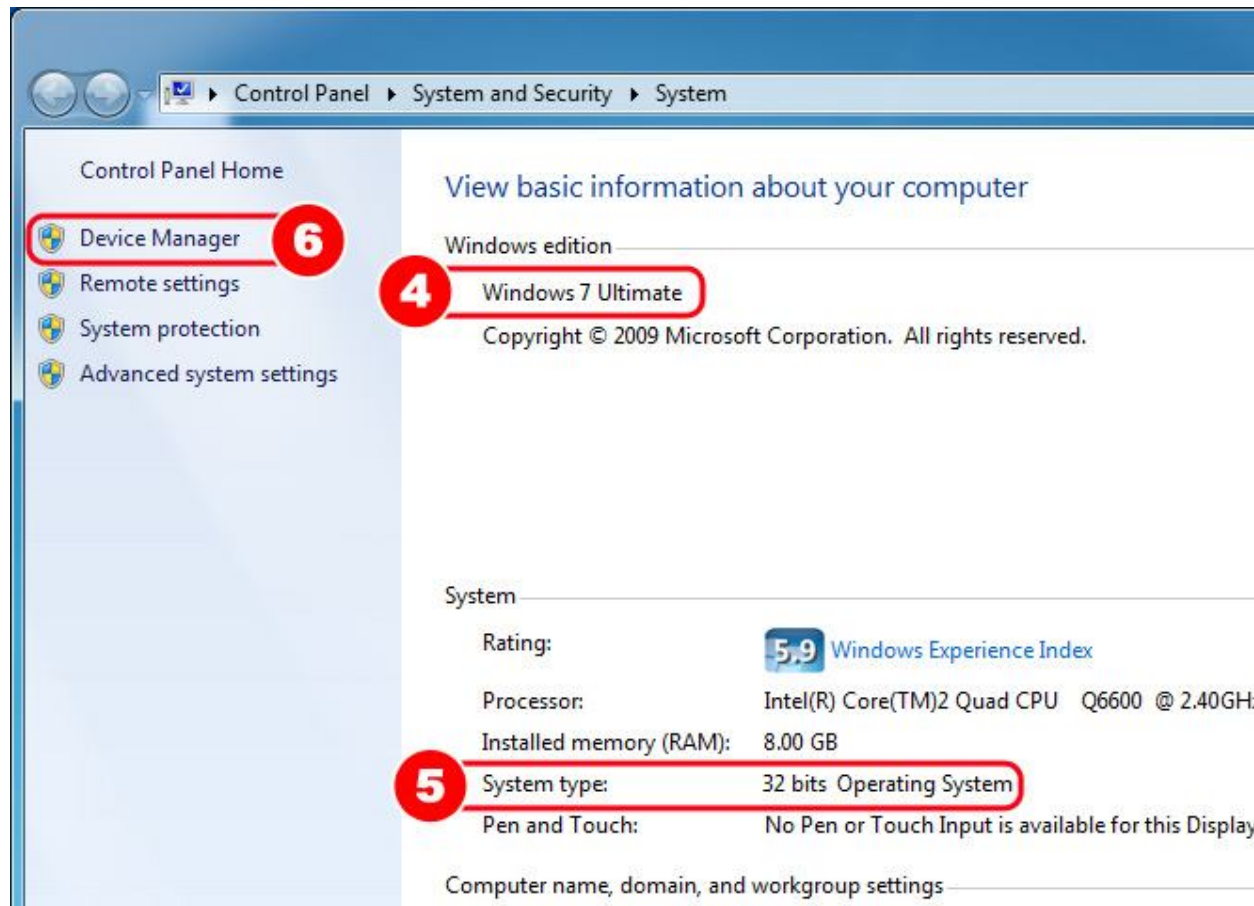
▸ Control Panel ▸ System and Security ▸ System

Control Panel Home

Device Manager 6

Remote settings

System protection

Advanced system settings

View basic information about your computer

Windows edition

4 Windows 7 Ultimate

Copyright © 2009 Microsoft Corporation. All rights reserved.

System

Rating: 5.9 Windows Experience Index

Processor: Intel(R) Core(TM)2 Quad CPU Q6600 @ 2.40GH

Installed memory (RAM): 8.00 GB

5 System type: 32 bits Operating System

Pen and Touch: No Pen or Touch Input is available for this Display

Computer name, domain, and workgroup settings